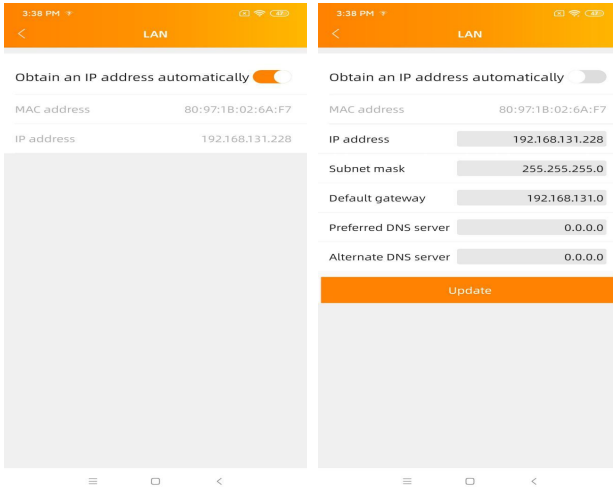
3:38 PM

LAN

Obtain an IP address automatically

MAC address 80:97:1B:02:6A:F7

IP address 192.168.131.228

3:38 PM

LAN

Obtain an IP address automatically

MAC address 80:97:1B:02:6A:F7

IP address 192.168.131.228

Subnet mask 255.255.255.0

Default gateway 192.168.131.0

Preferred DNS server 0.0.0.0

Alternate DNS server 0.0.0.0

Update